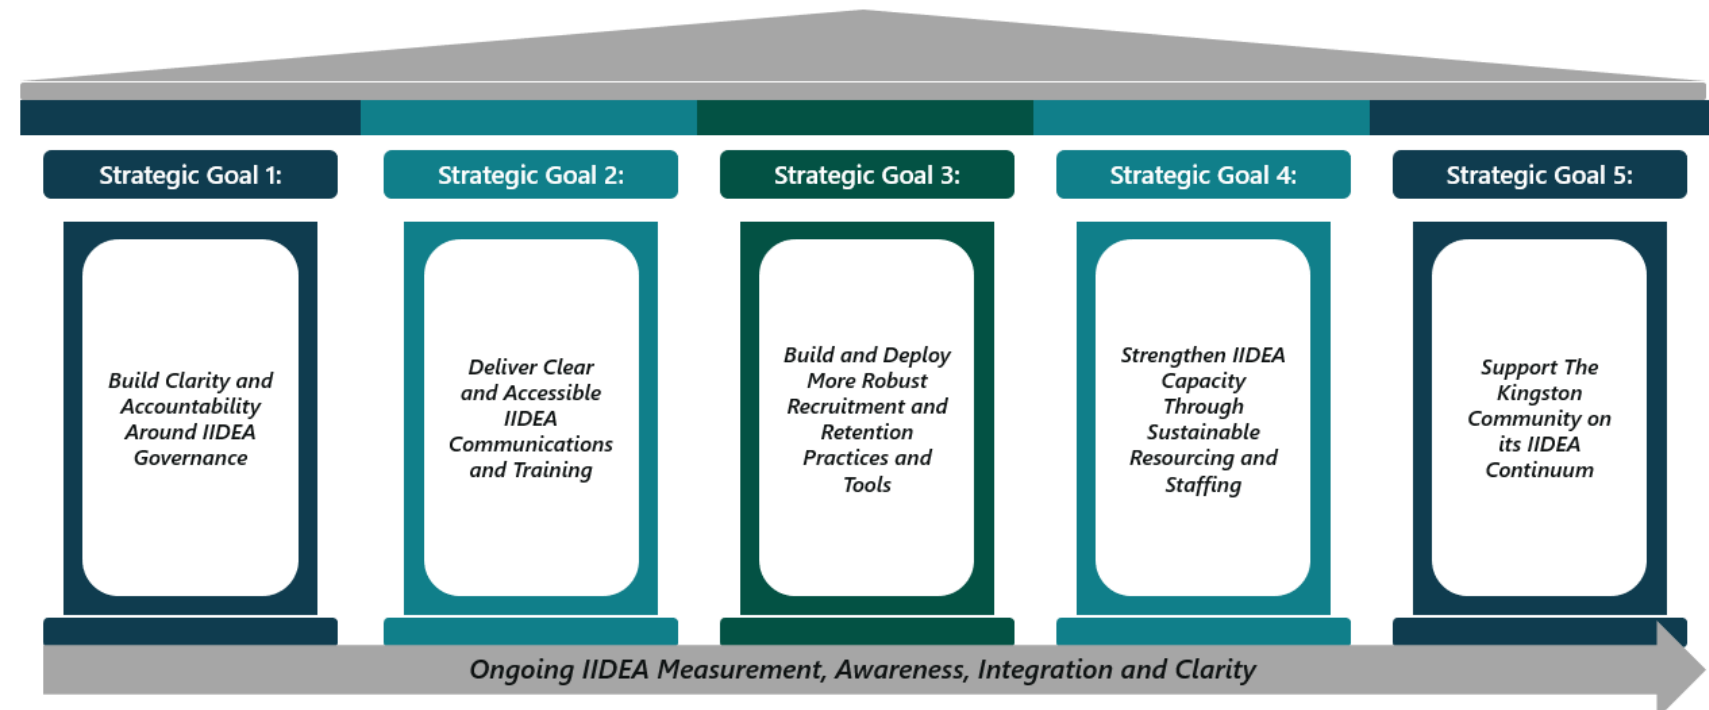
Strategic Goal 1:

Build Clarity and Accountability Around IIDEA Governance

Strategic Goal 2:

Deliver Clear and Accessible IIDEA Communications and Training

Strategic Goal 3:

Build and Deploy More Robust Recruitment and Retention Practices and Tools

Strategic Goal 4:

Strengthen IIDEA Capacity Through Sustainable Resourcing and Staffing

Strategic Goal 5:

Support The Kingston Community on its IIDEA Continuum

Ongoing IIDEA Measurement, Awareness, Integration and Clarity